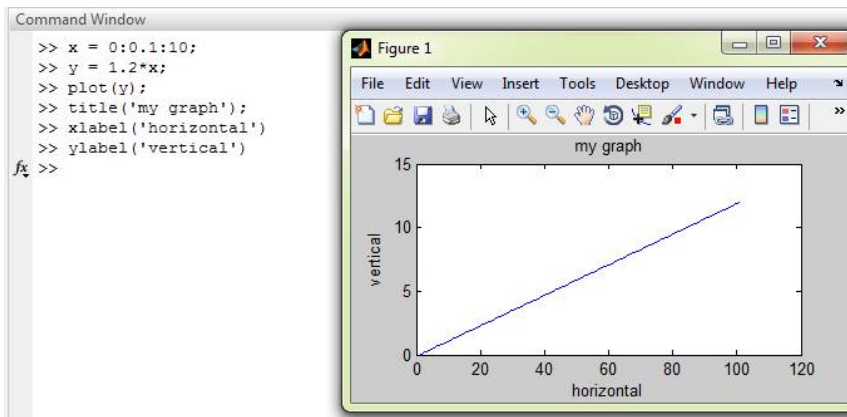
Command Window

>> x = 0:0.1:10;
>> y = 1.2*x;
>> plot(y);
>> title('my graph');
>> xlabel('horizontal')
>> ylabel('vertical')
fx >>

Figure 1

File Edit View Insert Tools Desktop Window Help

my graph

15
10
5
0

vertical

0 20 40 60 80 100 120

horizontal